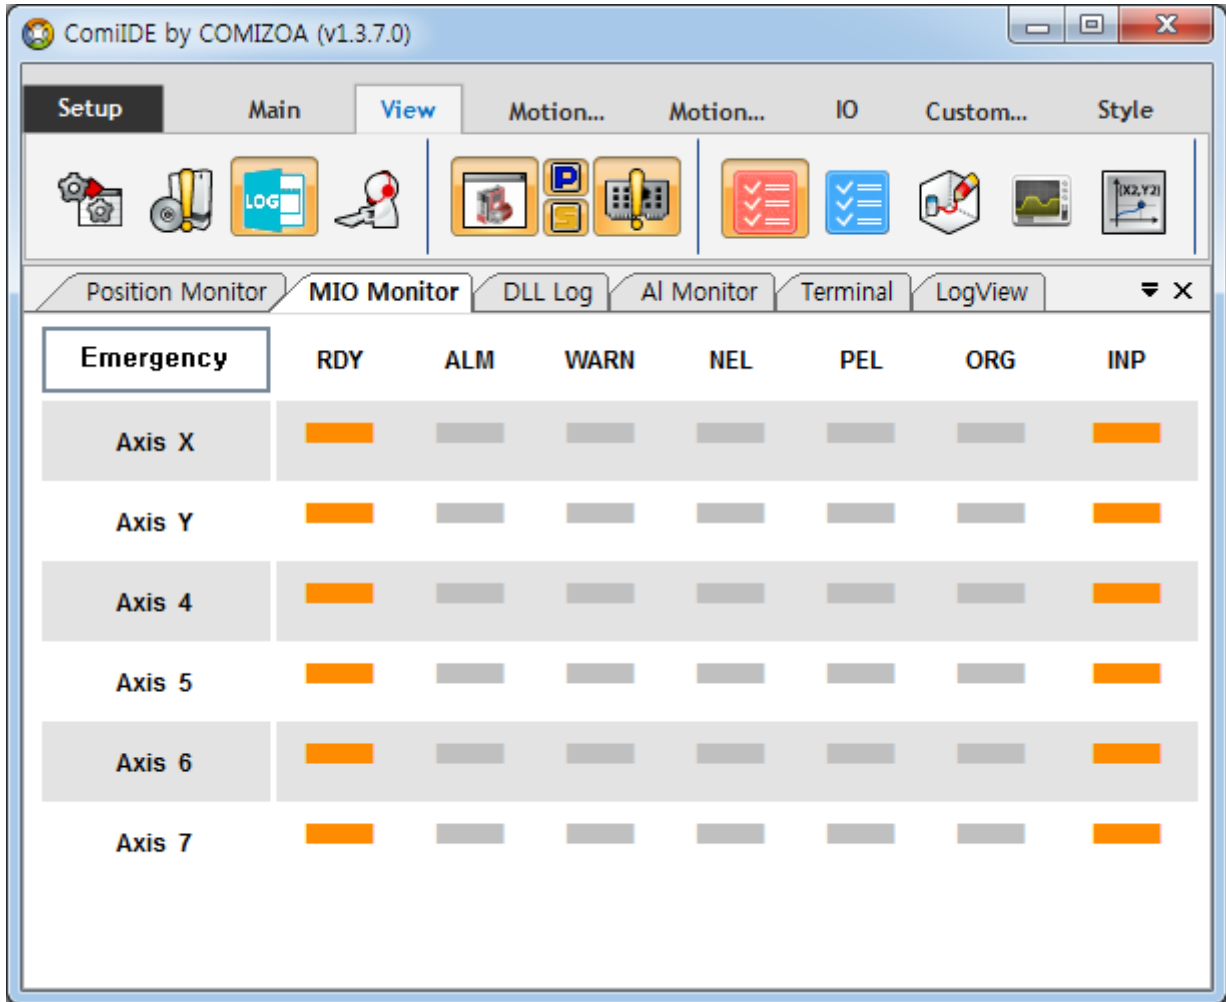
ComiIDE by COMIZOA (v1.3.7.0)

Setup Main View Motion... Motion... IO Custom... Style

LOG P S (X2,Y2)

Position Monitor MIO Monitor DLL Log AI Monitor Terminal LogView

| Emergency | RDY | ALM | WARN | NEL | PEL | ORG | INP |
|---|---|---|---|---|---|---|---|
| Axis X | | | | | | | |
| Axis Y | | | | | | | |
| Axis 4 | | | | | | | |
| Axis 5 | | | | | | | |
| Axis 6 | | | | | | | |
| Axis 7 | | | | | | | |